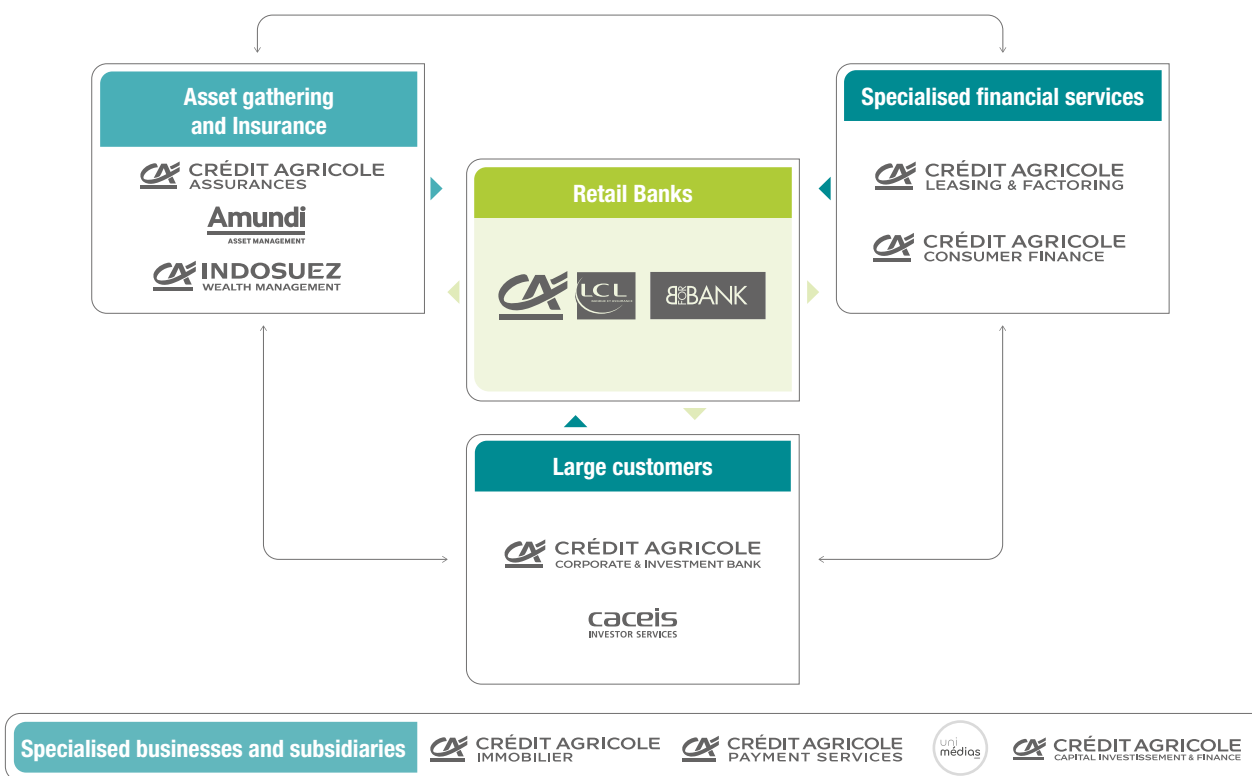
Asset gathering and Insurance

CRÉDIT AGRICOLE ASSURANCES

Amundi ASSET MANAGEMENT

INDOSUEZ WEALTH MANAGEMENT

Specialised financial services

CRÉDIT AGRICOLE LEASING & FACTORING

CRÉDIT AGRICOLE CONSUMER FINANCE

Retail Banks

LCL

BFORBANK

Large customers

CRÉDIT AGRICOLE CORPORATE & INVESTMENT BANK

caceis INVESTOR SERVICES

Specialised businesses and subsidiaries

CRÉDIT AGRICOLE IMMOBILIER

CRÉDIT AGRICOLE PAYMENT SERVICES

uni médias

CRÉDIT AGRICOLE CAPITAL INVESTISSEMENT & FINANCE